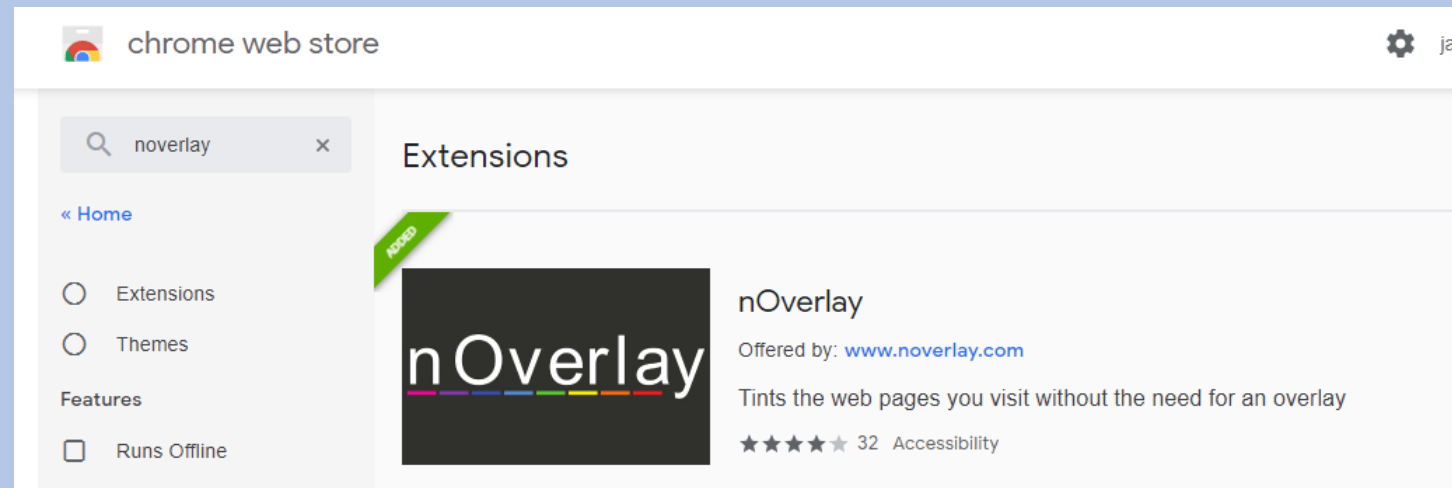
chrome web store

ja

noverlay ×

« Home

Extensions

Themes

Features

Runs Offline

Extensions

ADDED

nOverlay

nOverlay

Offered by: www.noverlay.com

Tints the web pages you visit without the need for an overlay

32 Accessibility